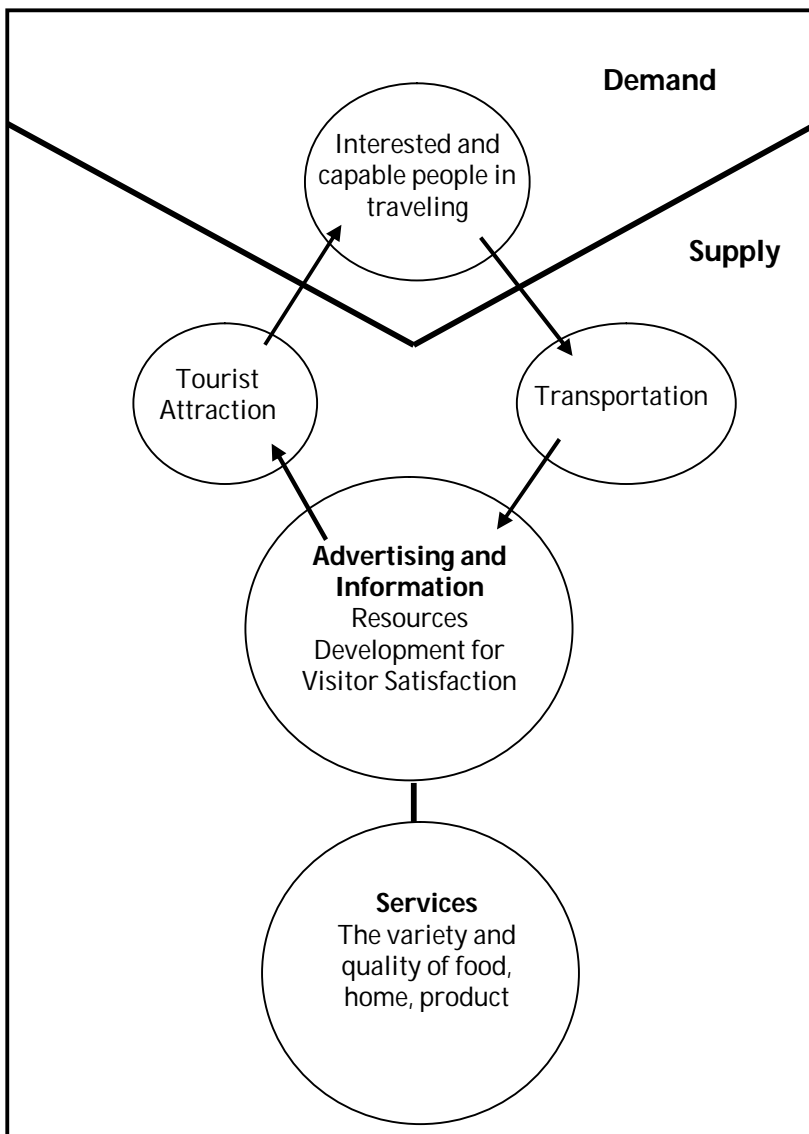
Demand

Interested and capable people in traveling

Supply

Tourist Attraction

Transportation

**Advertising and Information**
Resources Development for Visitor Satisfaction

**Services**
The variety and quality of food, home, product